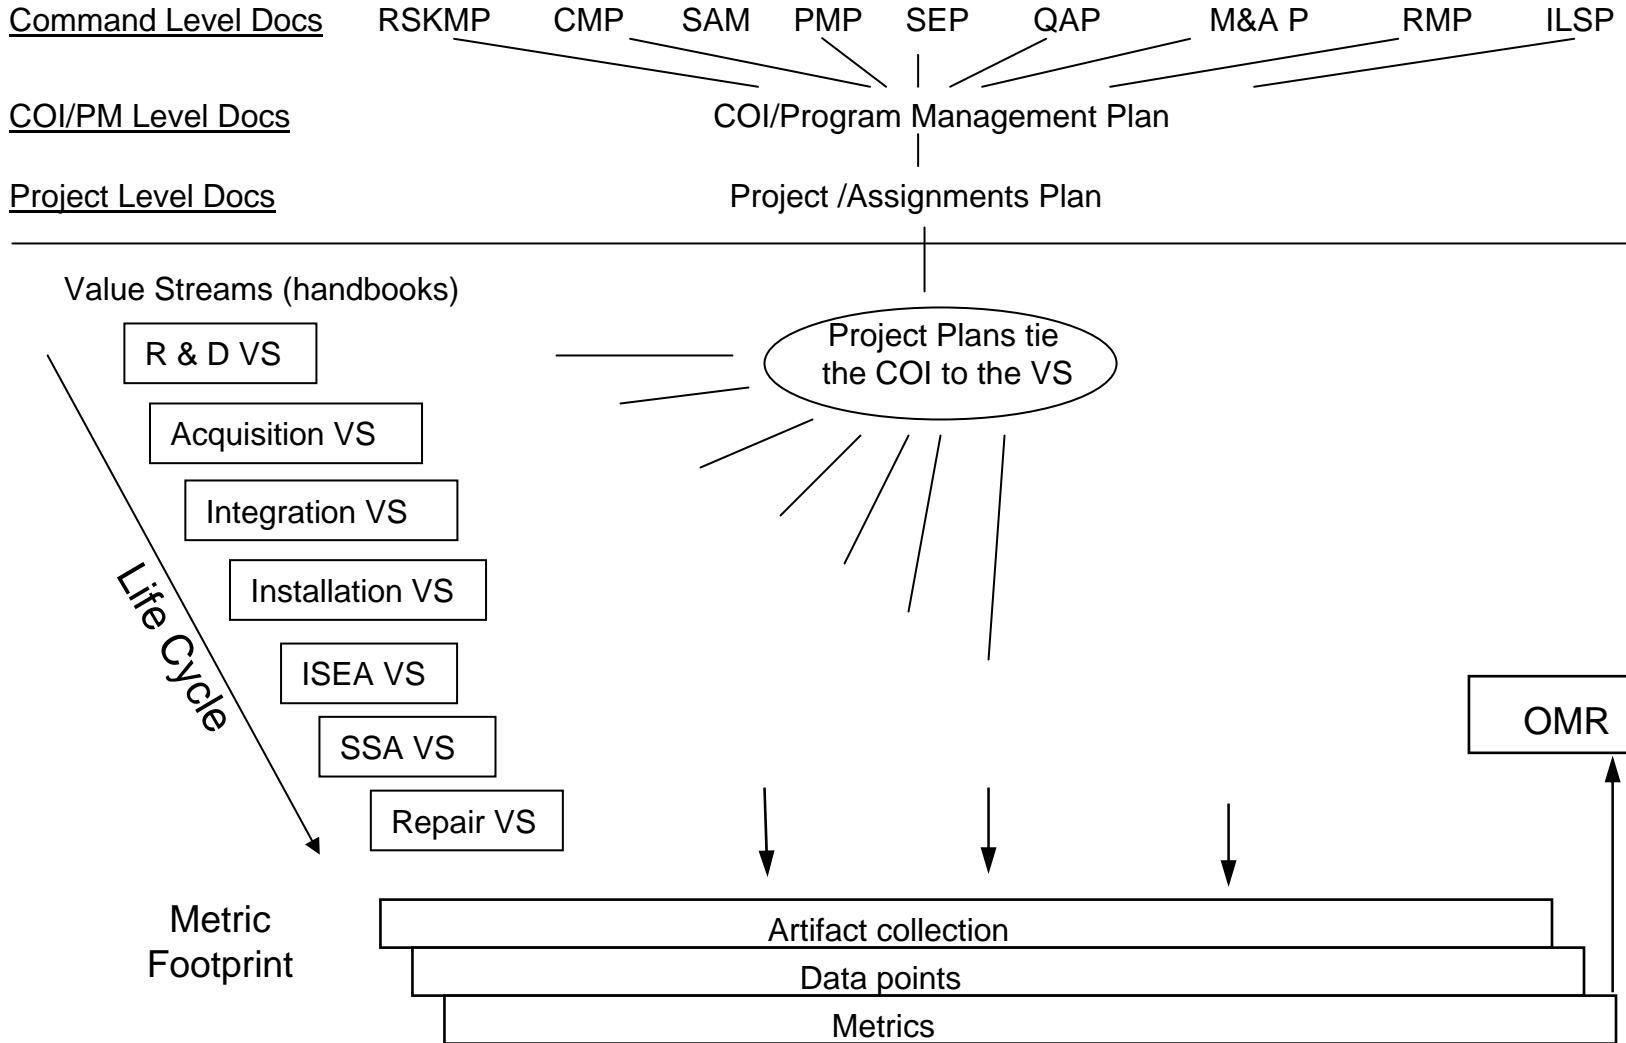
Command Level Docs RSKMP CMP SAM PMP SEP QAP M&A P RMP ILSP

COI/PM Level Docs COI/Program Management Plan

Project Level Docs Project /Assignments Plan

Value Streams (handbooks)

R & D VS

Acquisition VS

Integration VS

Installation VS

ISEA VS

SSA VS

Repair VS

Life Cycle

Project Plans tie the COI to the VS

OMR

Metric Footprint

Artifact collection

Data points

Metrics